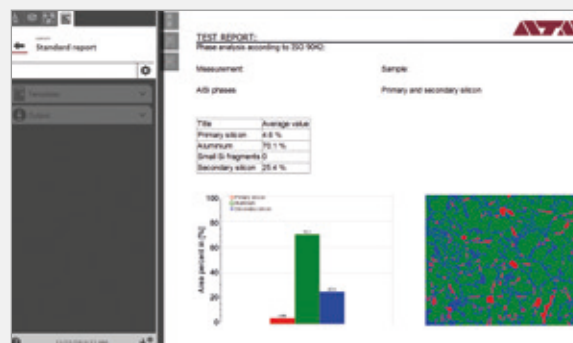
Standard report

TEST REPORT:
Phase analysis according to ISO 9042:

Measurement:

Sample:

AlSi phases

Primary and secondary silicon

| Title | Average value |
|---|---|
| Primary silicon | 4.6 % |
| Aluminum | 70.1 % |
| Small Si fragments | 0 |
| Secondary silicon | 25.4 % |

Area percent ai [%]

100
80
60
40
20
0

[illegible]